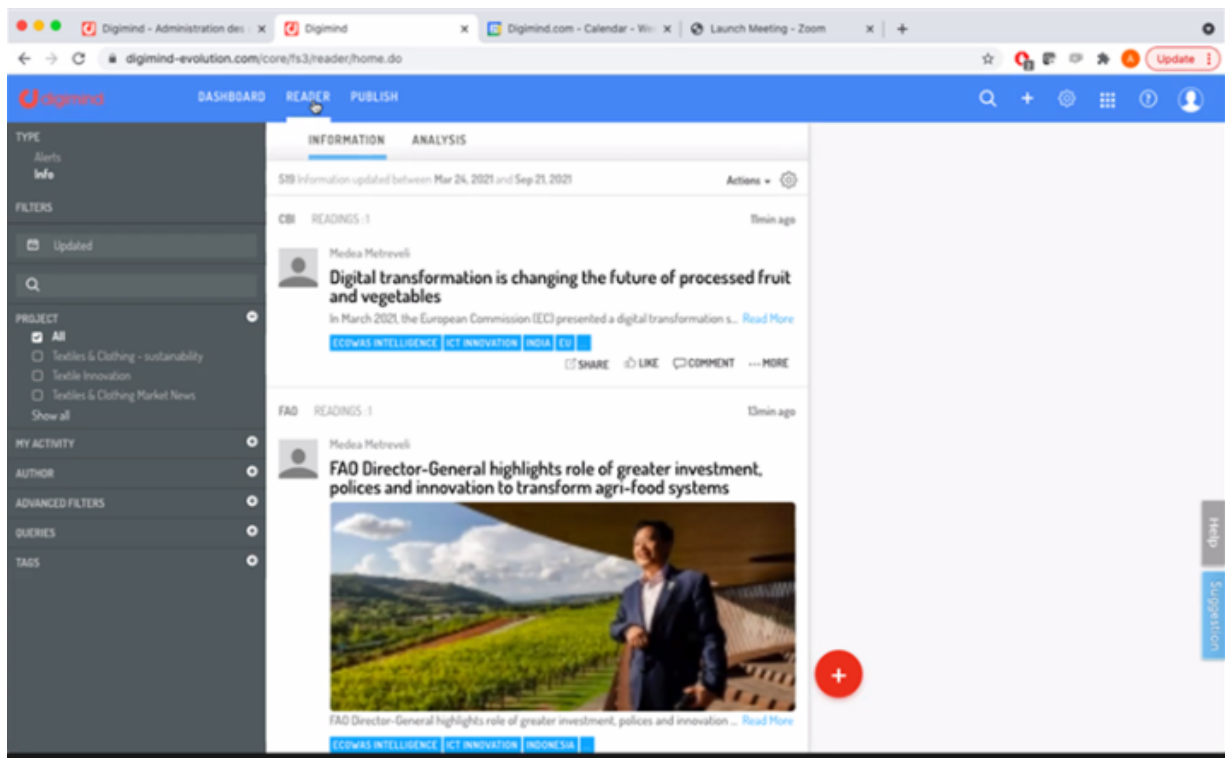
Digimind - Administration des | Digimind | Digimind.com - Calendar - W | Launch Meeting - Zoom

digimind-evolution.com/core/fs3/reader/home.do

Update

digimind

DASHBOARD READER PUBLISH

TYPE
Alerts
Info

FILTERS

Updated

PROJECT
All
Textiles & Clothing - sustainability
Textile Innovation
Textiles & Clothing Market News
Show all

MY ACTIVITY

AUTHOR

ADVANCED FILTERS

QUERIES

TAGS

INFORMATION ANALYSIS

519 Information updated between Mar 24, 2021 and Sep 21, 2021

Actions

CBI READINGS : 1

11min ago

Medea Metreveli

Digital transformation is changing the future of processed fruit and vegetables

In March 2021, the European Commission (EC) presented a digital transformation s... Read More

ECOWAS INTELLIGENCE ICT INNOVATION INDIA EU

SHARE LIKE COMMENT ··· MORE

FAO READINGS : 1

13min ago

Medea Metreveli

FAO Director-General highlights role of greater investment, polices and innovation to transform agri-food systems

FAO Director-General highlights role of greater investment, polices and innovation ... Read More

ECOWAS INTELLIGENCE ICT INNOVATION INDONESIA

Help

Suggestion